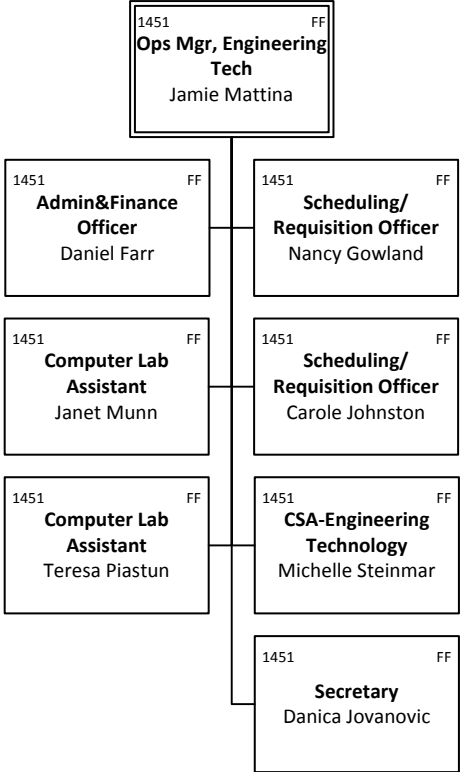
1451 FF
**Ops Mgr, Engineering Tech**
Jamie Mattina

1451 FF
**Admin&Finance Officer**
Daniel Farr

1451 FF
**Scheduling/ Requisition Officer**
Nancy Gowland

1451 FF
**Computer Lab Assistant**
Janet Munn

1451 FF
**Scheduling/ Requisition Officer**
Carole Johnston

1451 FF
**Computer Lab Assistant**
Teresa Piastun

1451 FF
**CSA-Engineering Technology**
Michelle Steinmar

1451 FF
**Secretary**
Danica Jovanovic